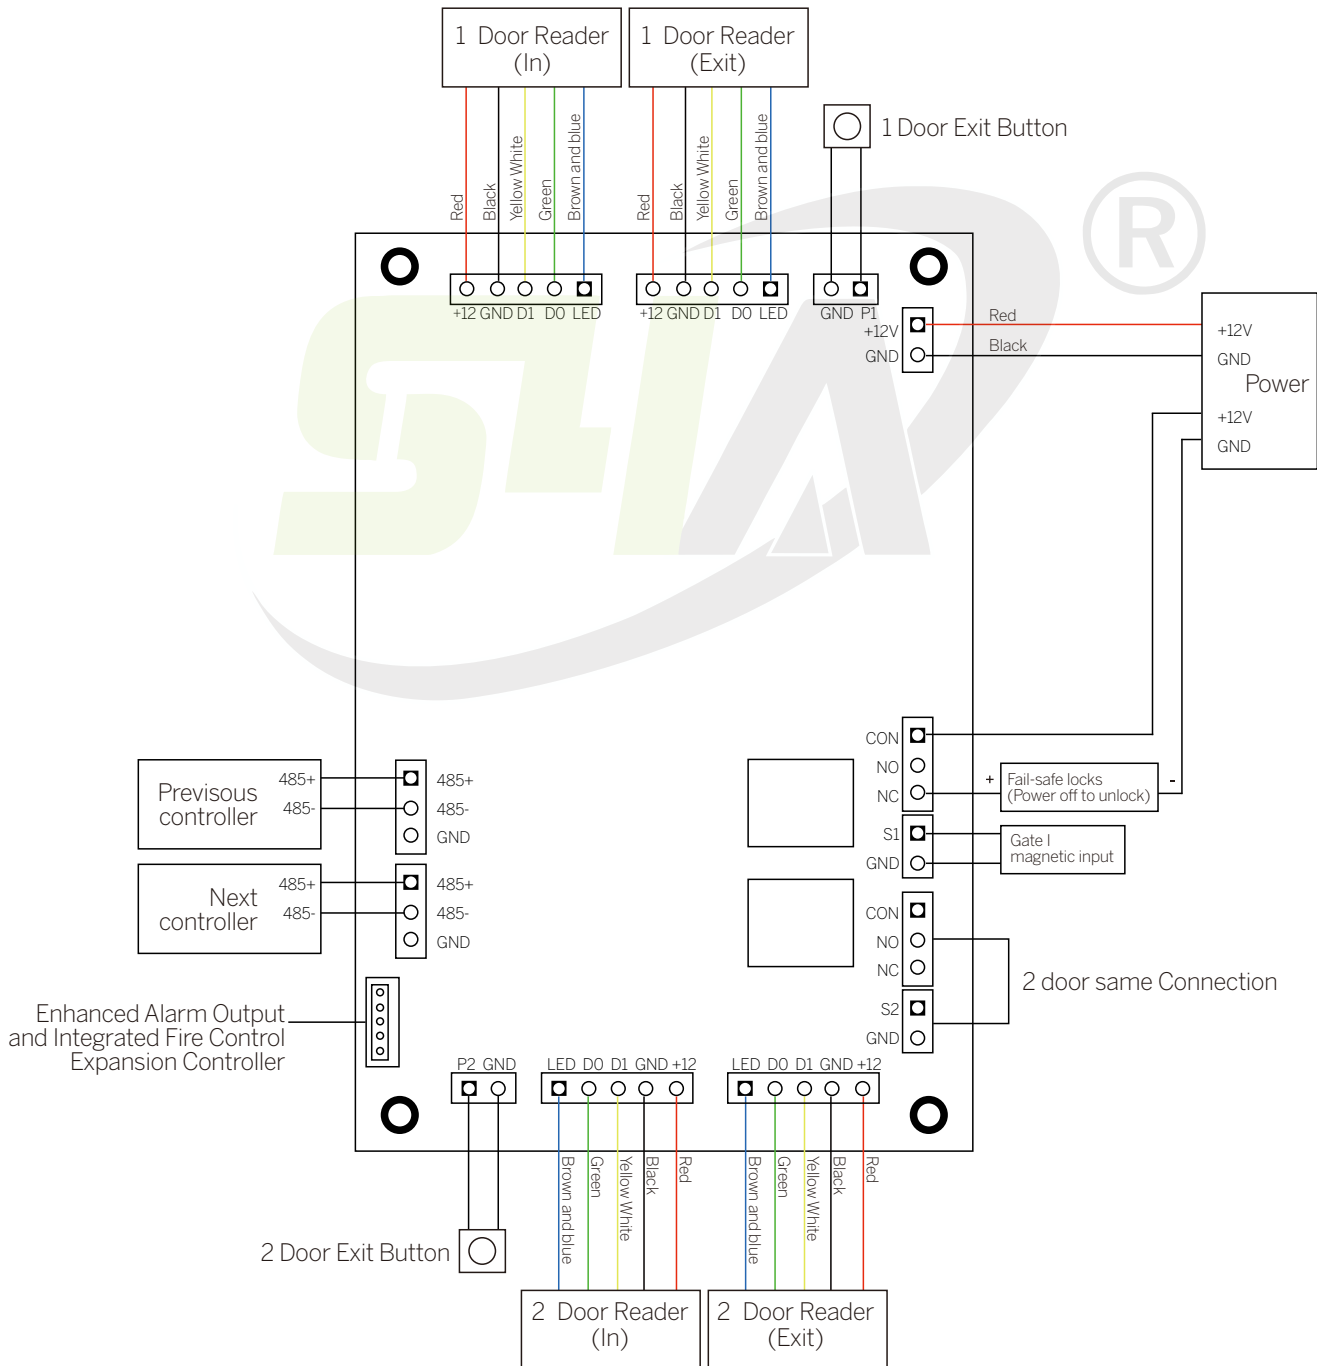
1 Door Reader (In)

1 Door Reader (Exit)

Red
Black
Yellow White
Green
Brown and blue

Red
Black
Yellow White
Green
Brown and blue

1 Door Exit Button

+12 GND D1 D0 LED

+12 GND D1 D0 LED

GND P1

+12V
GND

Red
Black

+12V
GND
Power
+12V
GND

CON
NO
NC

+
Fail-safe locks
(Power off to unlock)
-

S1
GND

Gate I
magnetic input

CON
NO
NC
S2
GND

2 door same Connection

Previsous controller
485+
485-

485+
485-
GND

Next controller
485+
485-

485+
485-
GND

Enhanced Alarm Output and Integrated Fire Control Expansion Controller

P2 GND

LED D0 D1 GND +12

LED D0 D1 GND +12

Brown and blue
Green
Yellow White
Black
Red

Brown and blue
Green
Yellow White
Black
Red

2 Door Exit Button

2 Door Reader (In)

2 Door Reader (Exit)